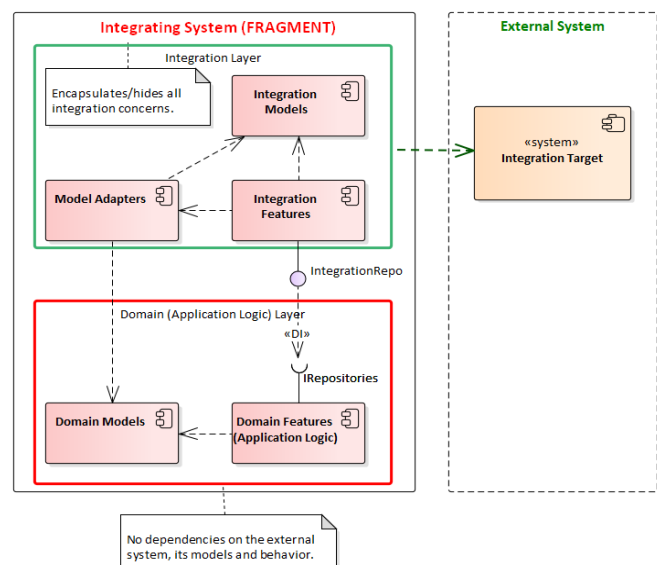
Integrating System (FRAGMENT)

Integration Layer

Encapsulates/hides all integration concerns.

Integration Models

Model Adapters

Integration Features

External System

«system»
Integration Target

IntegrationRepo

Domain (Application Logic) Layer

«DI»

IRepositories

Domain Models

Domain Features (Application Logic)

No dependencies on the external system, its models and behavior.